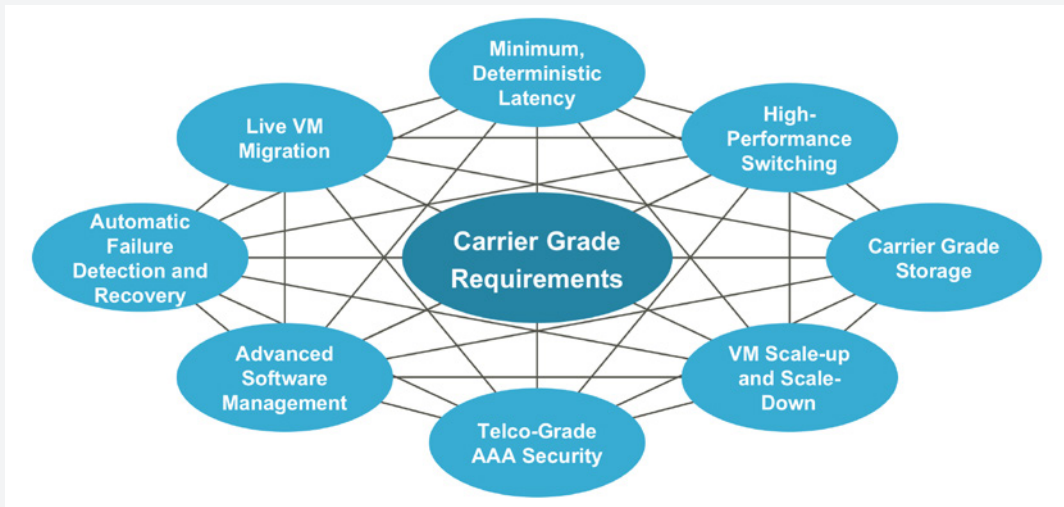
Carrier Grade Requirements

Minimum, Deterministic Latency

High-Performance Switching

Carrier Grade Storage

VM Scale-up and Scale-Down

Telco-Grade AAA Security

Advanced Software Management

Automatic Failure Detection and Recovery

Live VM Migration